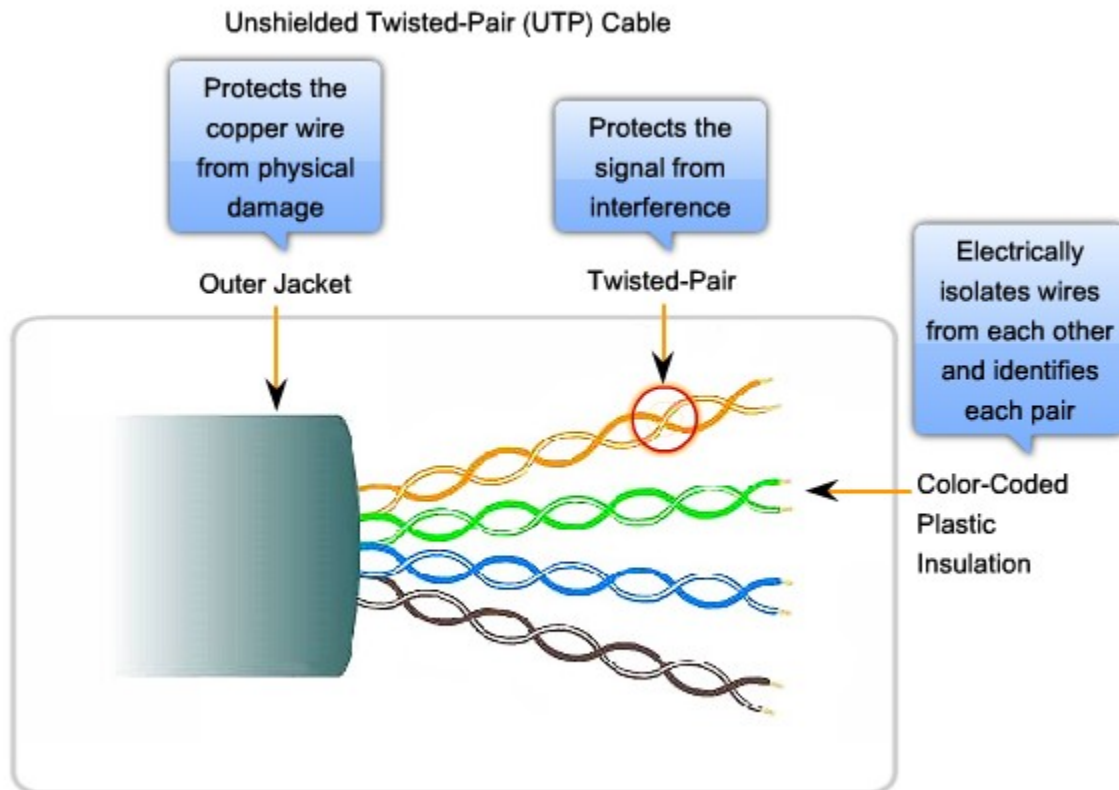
Unshielded Twisted-Pair (UTP) Cable

Protects the copper wire from physical damage

Outer Jacket

Protects the signal from interference

Twisted-Pair

Electrically isolates wires from each other and identifies each pair

Color-Coded Plastic Insulation